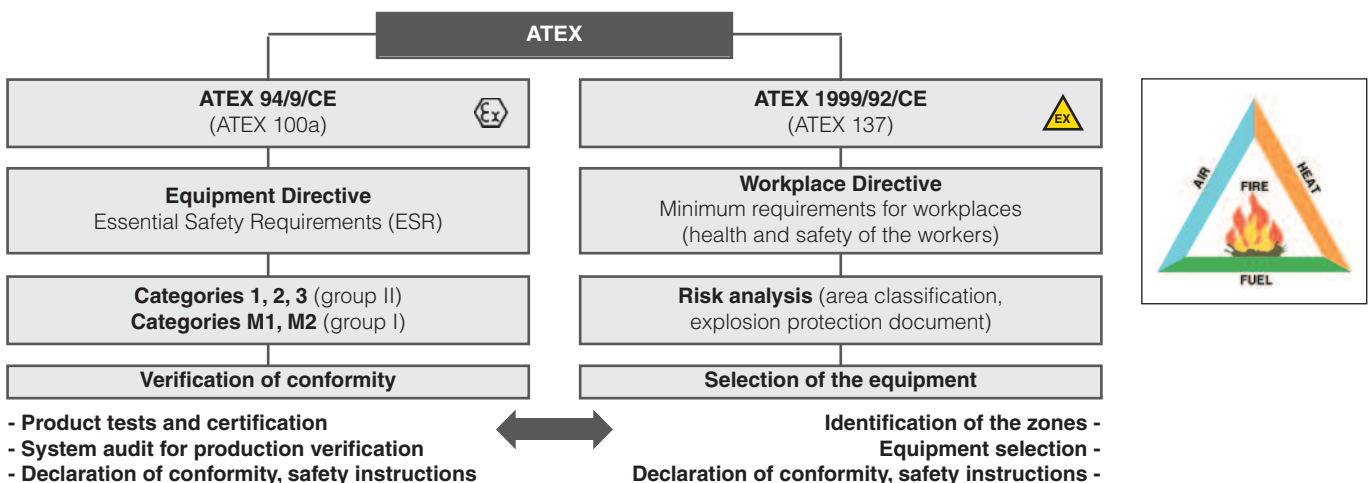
ATEX

ATEX 94/9/CE
(ATEX 100a)

Equipment Directive
Essential Safety Requirements (ESR)

Categories 1, 2, 3 (group II)
Categories M1, M2 (group I)

Verification of conformity

- Product tests and certification
- System audit for production verification
- Declaration of conformity, safety instructions

ATEX 1999/92/CE
(ATEX 137)

EX

Workplace Directive
Minimum requirements for workplaces
(health and safety of the workers)

Risk analysis (area classification, explosion protection document)

Selection of the equipment

Identification of the zones -
Equipment selection -
Declaration of conformity, safety instructions -

AIR
HEAT
FIRE
FUEL